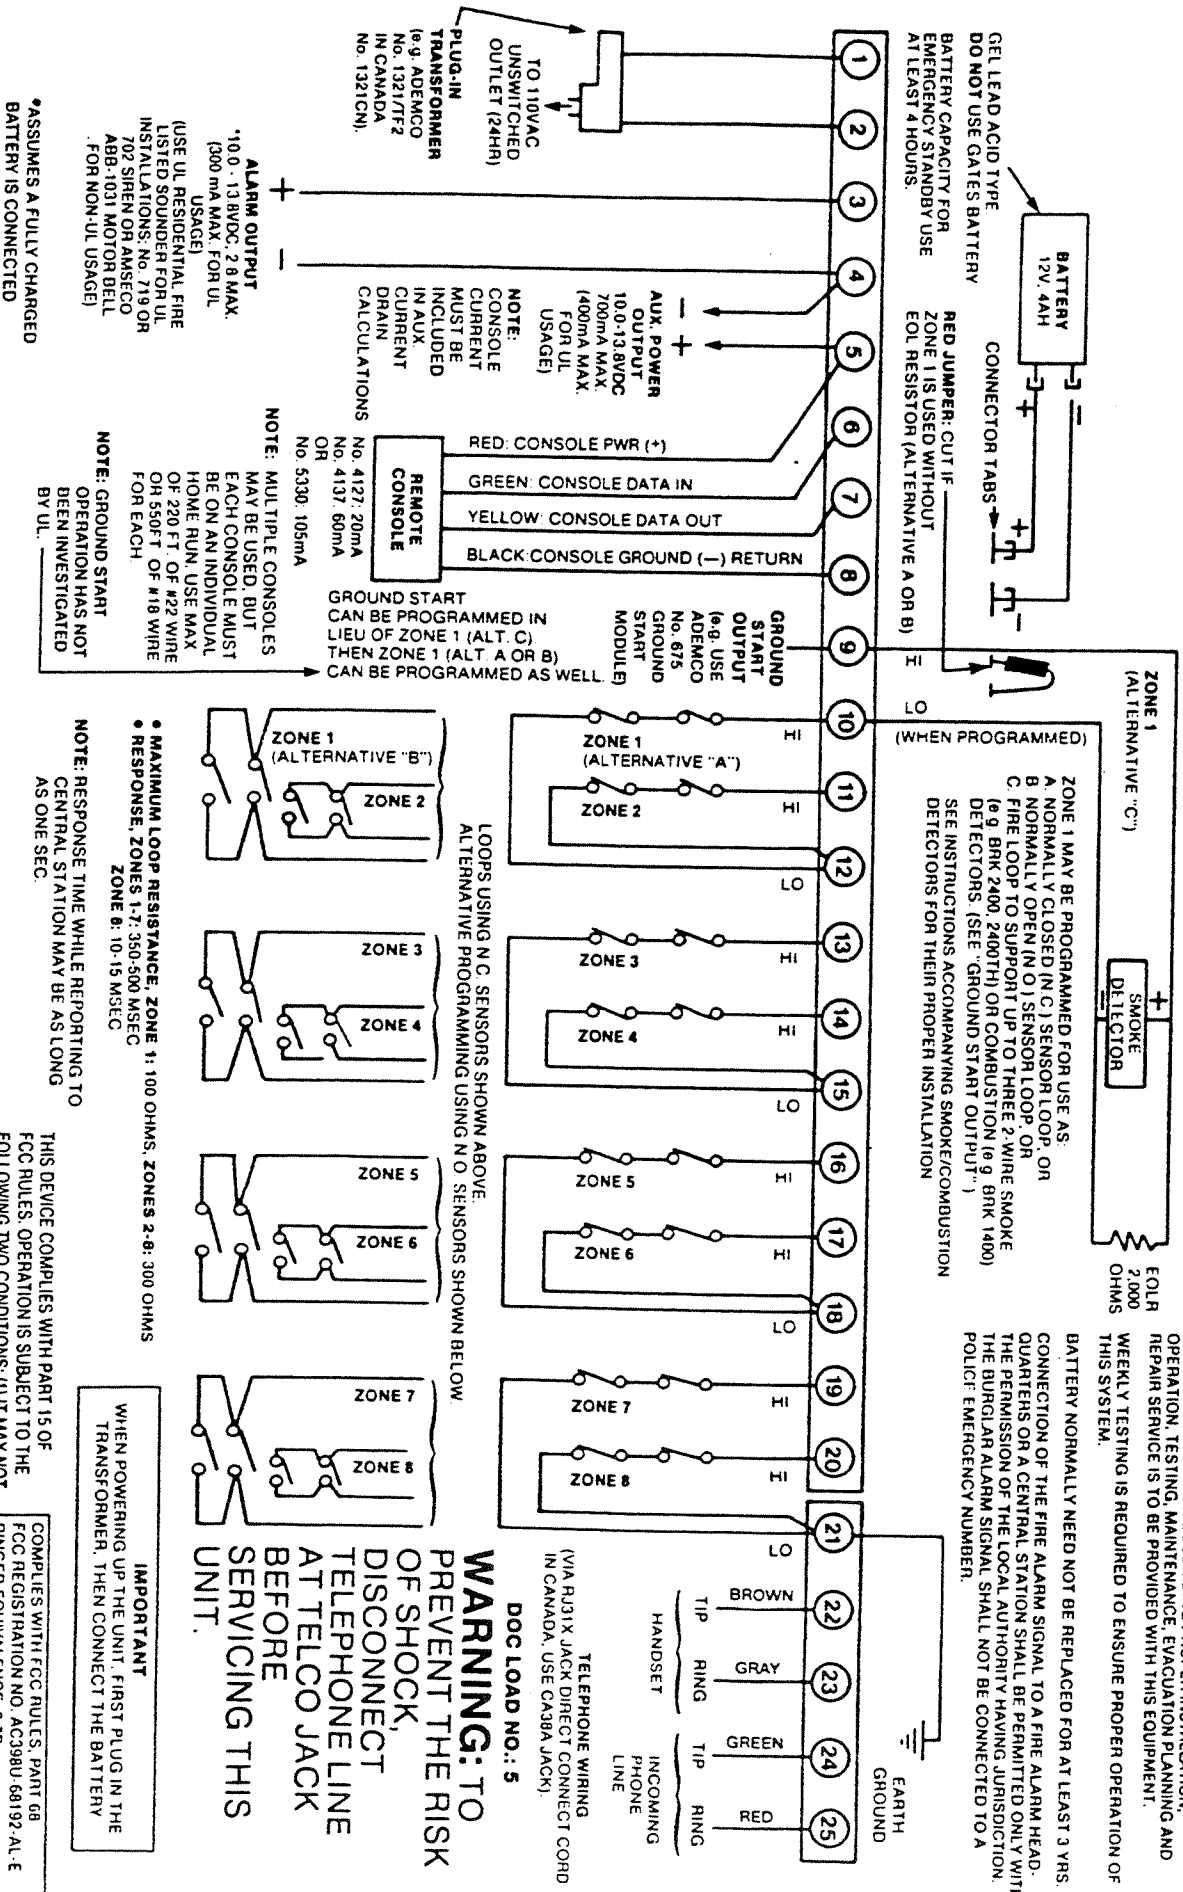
GEL LEAD ACID TYPE
DO NOT USE GATES BATTERY
BATTERY CAPACITY FOR EMERGENCY STANDBY USE AT LEAST 4 HOURS.

BATTERY 12V, 4AH

CONNECTOR TABS

RED JUMPER: CUT IF ZONE 1 IS USED WITHOUT EOL RESISTOR (ALTERNATIVE A OR B)

ZONE 1 (ALTERNATIVE "C")

SMOKE DETECTOR

EOLR 2,000 OHMS

OPERATION, TESTING, MAINTENANCE, EVACUATION PLANNING AND REPAIR SERVICE IS TO BE PROVIDED WITH THIS EQUIPMENT.

WEEKLY TESTING IS REQUIRED TO ENSURE PROPER OPERATION OF THIS SYSTEM.

BATTERY NORMALLY NEED NOT BE REPLACED FOR AT LEAST 3 YRS.

CONNECTION OF THE FIRE ALARM SIGNAL TO A FIRE ALARM HEADQUARTERS OR A CENTRAL STATION SHALL BE PERMITTED ONLY WITH THE PERMISSION OF THE LOCAL AUTHORITY HAVING JURISDICTION. THE BURGLAR ALARM SIGNAL SHALL NOT BE CONNECTED TO A POLICE EMERGENCY NUMBER.

1 2 3 4 5 6 7 8 9 10 11 12 13 14 15 16 17 18 19 20 21 22 23 24 25

TO 110VAC UNSWITCHED OUTLET (24HR)

PLUG-IN TRANSFORMER (e.g. ADEMCO No. 1321/TF2 IN CANADA No. 1321CN).

+ −

ALARM OUTPUT
*10.0 - 13.8VDC, 2.8 MAX. (300 mA MAX. FOR UL USAGE)
(USE UL RESIDENTIAL FIRE LISTED SOUNDER FOR UL INSTALLATIONS: No. 719 OR 702 SIREN OR AMSECO ABB-1031 MOTOR BELL FOR NON-UL USAGE)

*ASSUMES A FULLY CHARGED BATTERY IS CONNECTED

− +
AUX. POWER OUTPUT 10.0-13.8VDC 700mA MAX. (400mA MAX. FOR UL USAGE)

NOTE: CONSOLE CURRENT MUST BE INCLUDED IN AUX. CURRENT DRAIN CALCULATIONS

RED: CONSOLE PWR (+)
GREEN: CONSOLE DATA IN
YELLOW: CONSOLE DATA OUT
BLACK: CONSOLE GROUND (—) RETURN

REMOTE CONSOLE

No. 4127: 20mA
No. 4137: 60mA
OR
No. 5330: 105mA

NOTE: MULTIPLE CONSOLES MAY BE USED, BUT EACH CONSOLE MUST BE ON AN INDIVIDUAL HOME RUN. USE MAX OF 220 FT. OF #22 WIRE OR 550FT. OF #18 WIRE FOR EACH.

NOTE: GROUND START OPERATION HAS NOT BEEN INVESTIGATED BY UL.

GROUND START OUTPUT (e.g. USE ADEMCO No. 675 GROUND START MODULE)

GROUND START CAN BE PROGRAMMED IN LIEU OF ZONE 1 (ALT. C) THEN ZONE 1 (ALT. A OR B) CAN BE PROGRAMMED AS WELL.

HI
LO
(WHEN PROGRAMMED)

ZONE 1 MAY BE PROGRAMMED FOR USE AS:
A. NORMALLY CLOSED (N.C.) SENSOR LOOP, OR
B. NORMALLY OPEN (N.O.) SENSOR LOOP, OR
C. FIRE LOOP TO SUPPORT UP TO THREE 2-WIRE SMOKE DETECTORS. (e.g. BRK 2400, 2400TH) OR COMBUSTION (e.g. BRK 1400) DETECTORS. (SEE "GROUND START OUTPUT".)
SEE INSTRUCTIONS ACCOMPANYING SMOKE/COMBUSTION DETECTORS FOR THEIR PROPER INSTALLATION

ZONE 1 (ALTERNATIVE "A") HI
ZONE 2 HI
LO
ZONE 3 HI
ZONE 4 HI
LO
ZONE 5 HI
ZONE 6 HI
LO
ZONE 7 HI
ZONE 8 HI
LO

LOOPS USING N.C. SENSORS SHOWN ABOVE.
ALTERNATIVE PROGRAMMING USING N.O. SENSORS SHOWN BELOW.

ZONE 1 (ALTERNATIVE "B")
ZONE 2
ZONE 3
ZONE 4
ZONE 5
ZONE 6
ZONE 7
ZONE 8

• MAXIMUM LOOP RESISTANCE, ZONE 1: 100 OHMS, ZONES 2-8: 300 OHMS
• RESPONSE, ZONES 1-7: 350-500 MSEC
ZONE 8: 10-15 MSEC

NOTE: RESPONSE TIME WHILE REPORTING TO CENTRAL STATION MAY BE AS LONG AS ONE SEC.

THIS DEVICE COMPLIES WITH PART 15 OF FCC RULES. OPERATION IS SUBJECT TO THE FOLLOWING TWO CONDITIONS: (1) IT MAY NOT

EARTH GROUND

BROWN
GRAY
GREEN
RED
TIP RING
HANDSET
TIP RING
INCOMING PHONE LINE

TELEPHONE WIRING
(VIA RJ31X JACK DIRECT CONNECT CORD IN CANADA, USE CA38A JACK).

DOC LOAD NO.: 5

WARNING: TO PREVENT THE RISK OF SHOCK, DISCONNECT TELEPHONE LINE AT TELCO JACK BEFORE SERVICING THIS UNIT.

IMPORTANT
WHEN POWERING UP THE UNIT, FIRST PLUG IN THE TRANSFORMER, THEN CONNECT THE BATTERY

COMPLIES WITH FCC RULES, PART 68
FCC REGISTRATION NO. AC398U-68192-AL-E
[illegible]